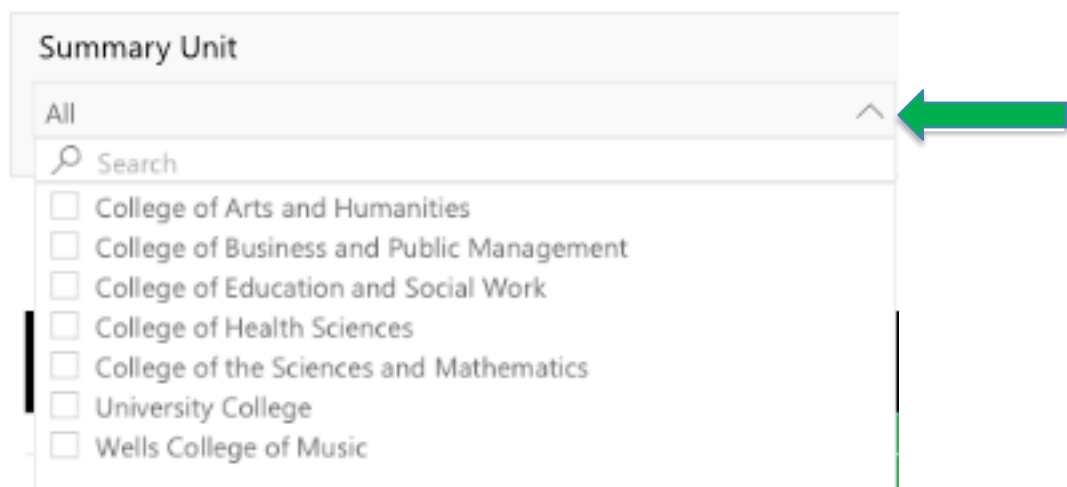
Summary Unit

All

Search

College of Arts and Humanities
College of Business and Public Management
College of Education and Social Work
College of Health Sciences
College of the Sciences and Mathematics
University College
Wells College of Music